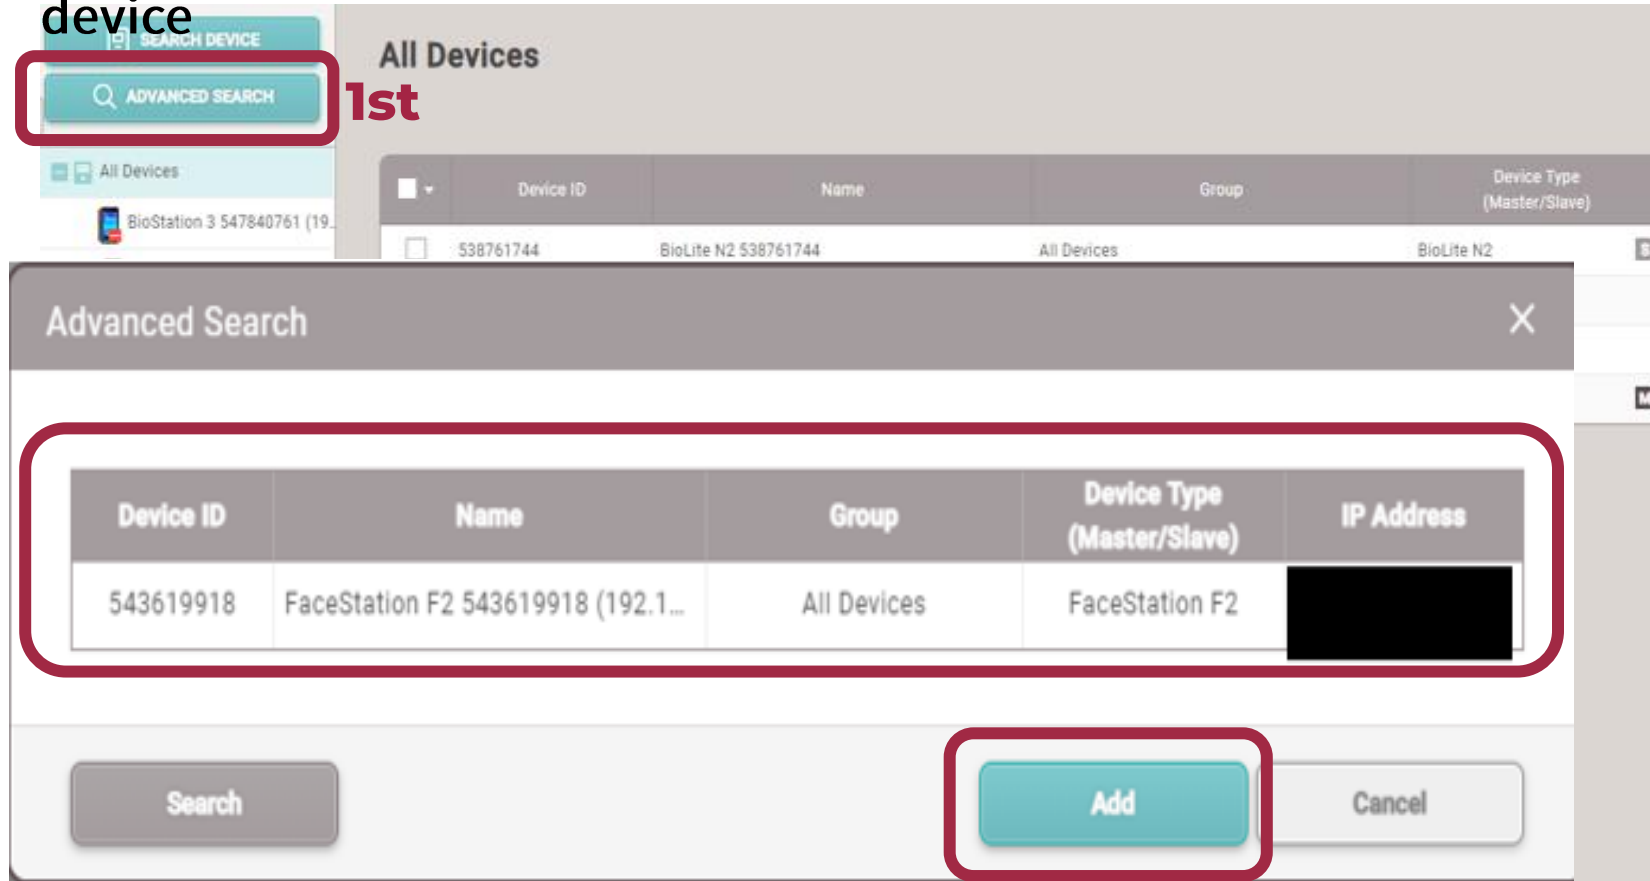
device

SEARCH DEVICE

ADVANCED SEARCH

1st

All Devices

All Devices

BioStation 3 547840761 (19...

| Device ID | Name | Group | Device Type (Master/Slave) |
|---|---|---|---|
| 538761744 | BioLite N2 538761744 | All Devices | BioLite N2 |

Advanced Search

| Device ID | Name | Group | Device Type (Master/Slave) | IP Address |
|---|---|---|---|---|
| 543619918 | FaceStation F2 543619918 (192.1... | All Devices | FaceStation F2 | |

Search

Add

Cancel